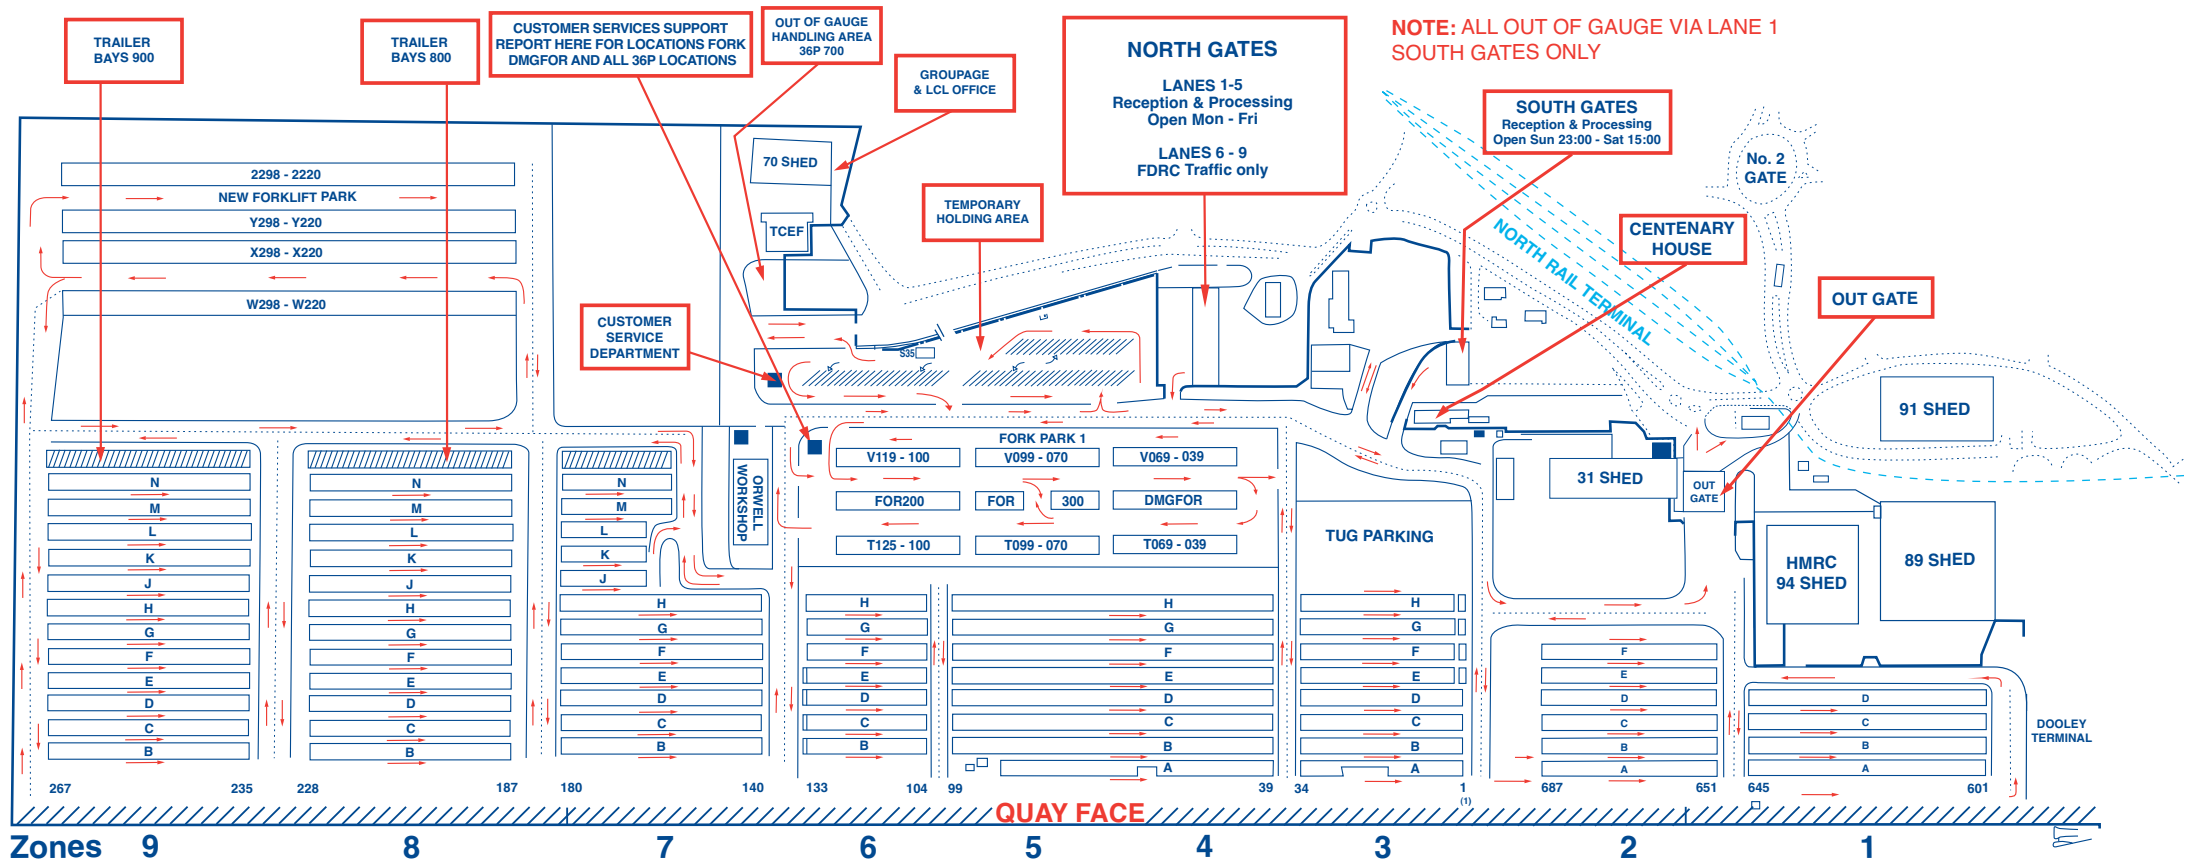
TRAILER BAYS 900

TRAILER BAYS 800

CUSTOMER SERVICES SUPPORT REPORT HERE FOR LOCATIONS FORK DMGFOR AND ALL 36P LOCATIONS

OUT OF GAUGE HANDLING AREA 36P 700

GROUPAGE & LCL OFFICE

NORTH GATES
LANES 1-5
Reception & Processing
Open Mon - Fri
LANES 6 - 9
FDRC Traffic only

NOTE: ALL OUT OF GAUGE VIA LANE 1 SOUTH GATES ONLY

SOUTH GATES
Reception & Processing
Open Sun 23:00 - Sat 15:00

No. 2 GATE

CENTENARY HOUSE

OUT GATE

TEMPORARY HOLDING AREA

CUSTOMER SERVICE DEPARTMENT

NORTH RAIL TERMINAL

70 SHED

TCEF

S35

2298 - 2220
NEW FORKLIFT PARK
Y298 - Y220
X298 - X220
W298 - W220

N
M
L
K
J
H
G
F
E
D
C
B

N
M
L
K
J
H
G
F
E
D
C
B

N
M
L
K
J
H
G
F
E
D
C
B

ORWELL WORKSHOP

FORK PARK 1
V119 - 100
V099 - 070
V069 - 039
FOR200
FOR
300
DMGFOR
T125 - 100
T099 - 070
T069 - 039

H
G
F
E
D
C
B

H
G
F
E
D
C
B
A

TUG PARKING
H
G
F
E
D
C
B
A

31 SHED

OUT GATE

91 SHED

HMRC 94 SHED

89 SHED

F
E
D
C
B
A

D
C
B
A

DOOLEY TERMINAL

267 235 228 187 180 140 133 104 99 39 34 1 (1) 687 651 645 601

QUAY FACE

Zones 9 8 7 6 5 4 3 2 1